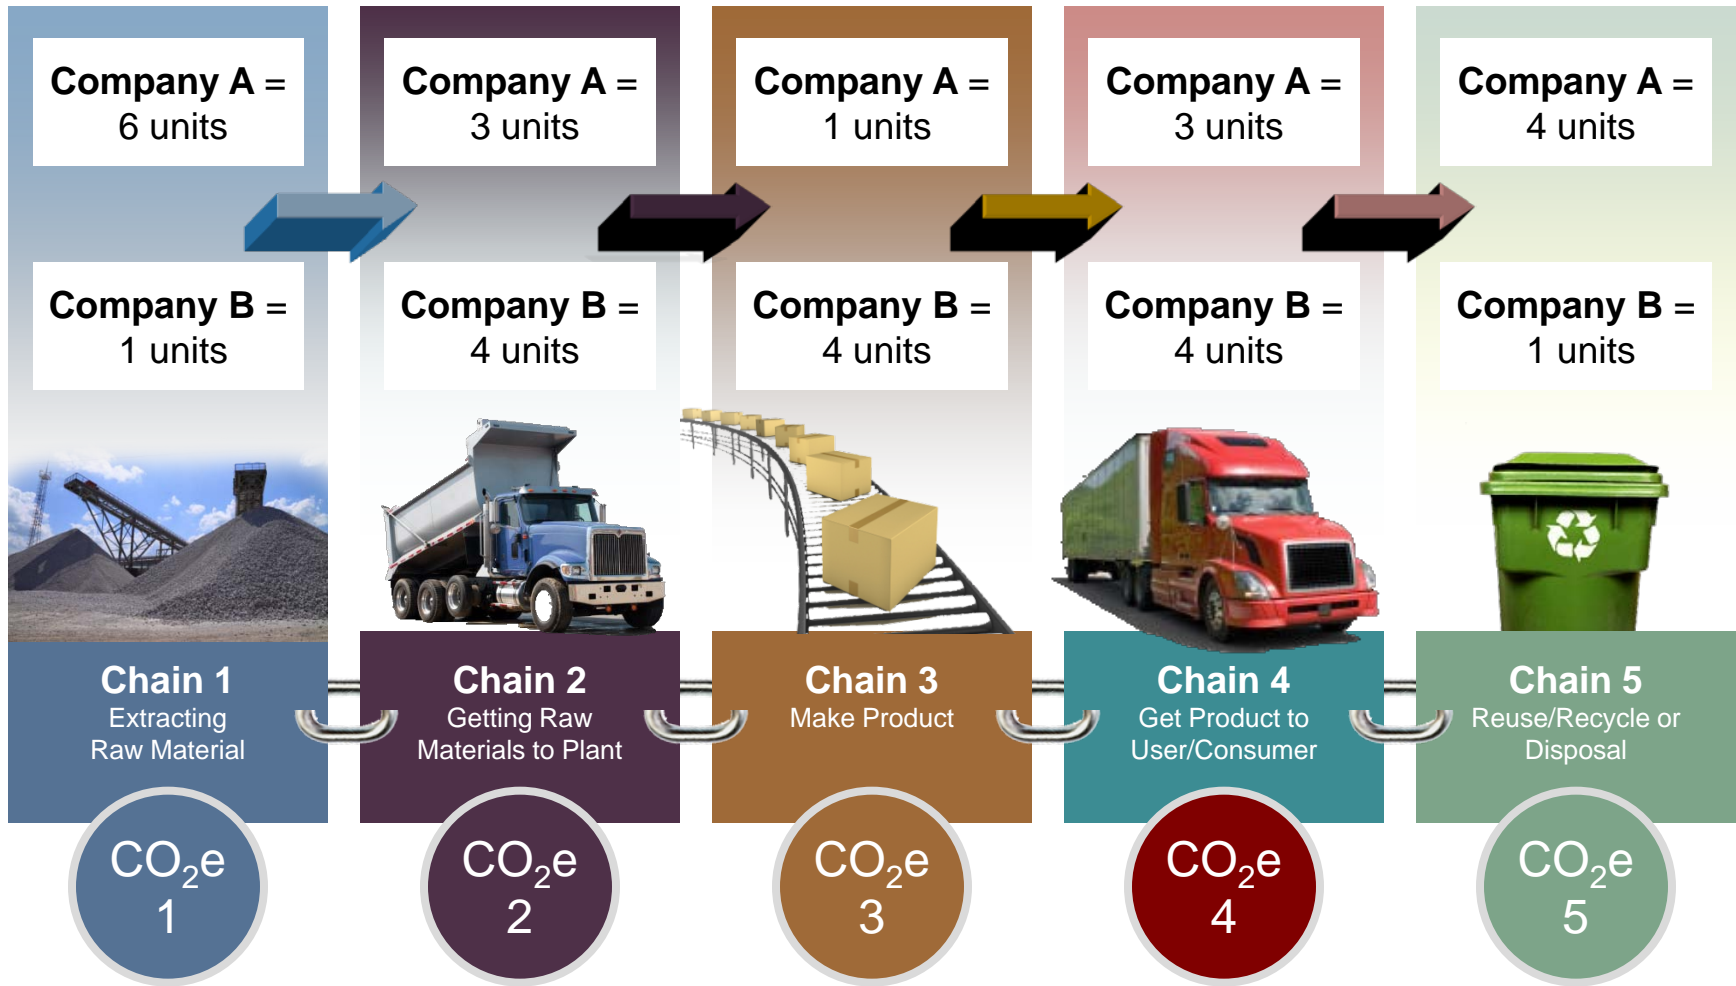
Company A = 6 units

Company B = 1 units

Chain 1
Extracting Raw Material

$CO_2e$
1

Company A = 3 units

Company B = 4 units

Chain 2
Getting Raw Materials to Plant

$CO_2e$
2

Company A = 1 units

Company B = 4 units

Chain 3
Make Product

$CO_2e$
3

Company A = 3 units

Company B = 4 units

Chain 4
Get Product to User/Consumer

$CO_2e$
4

Company A = 4 units

Company B = 1 units

Chain 5
Reuse/Recycle or Disposal

$CO_2e$
5